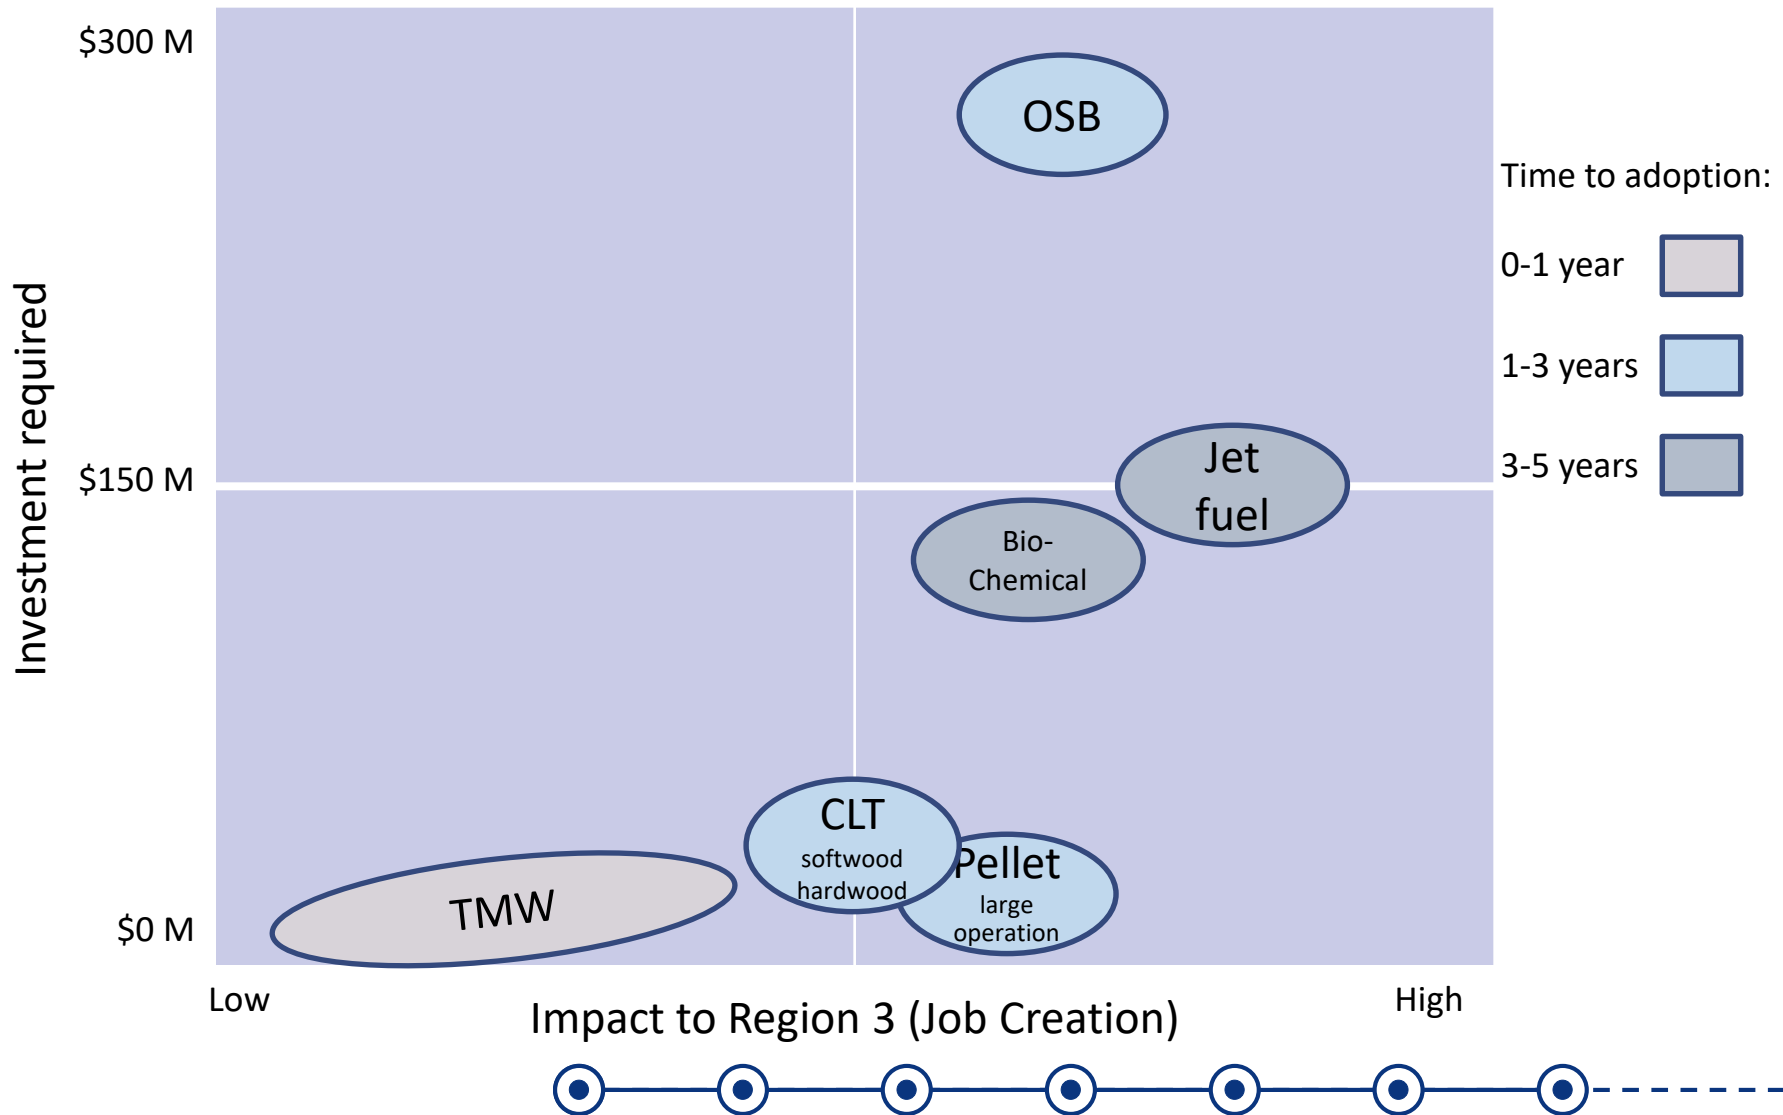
$300 M

$150 M

$0 M

Investment required

OSB

Jet fuel

Bio-Chemical

CLT softwood hardwood

Pellet large operation

TMW

Low

High

Impact to Region 3 (Job Creation)

Time to adoption:

0-1 year

1-3 years

3-5 years